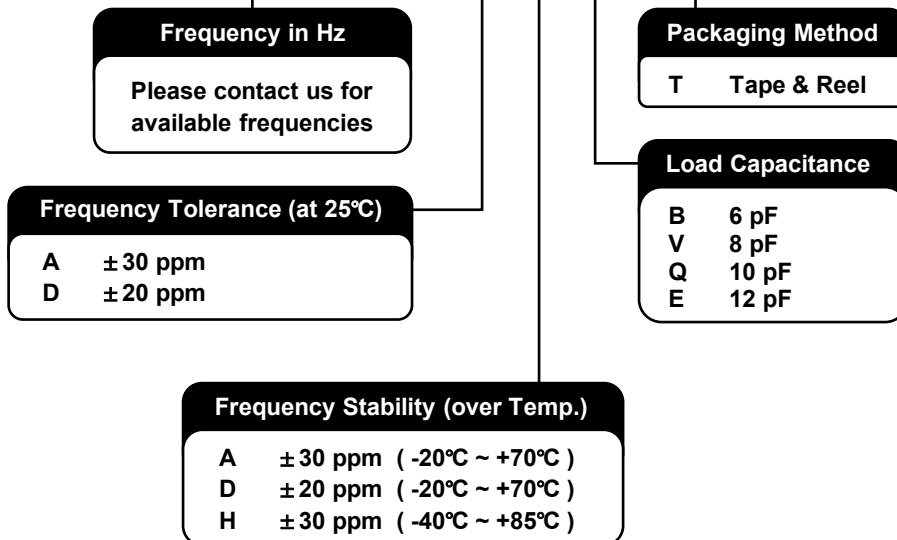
Frequency in Hz

Please contact us for available frequencies

Packaging Method

T Tape & Reel

Load Capacitance

B 6 pF
V 8 pF
Q 10 pF
E 12 pF

Frequency Tolerance (at 25℃)

A ±30 ppm
D ±20 ppm

Frequency Stability (over Temp.)

A ±30 ppm ( -20℃ ~ +70℃ )
D ±20 ppm ( -20℃ ~ +70℃ )
H ±30 ppm ( -40℃ ~ +85℃ )